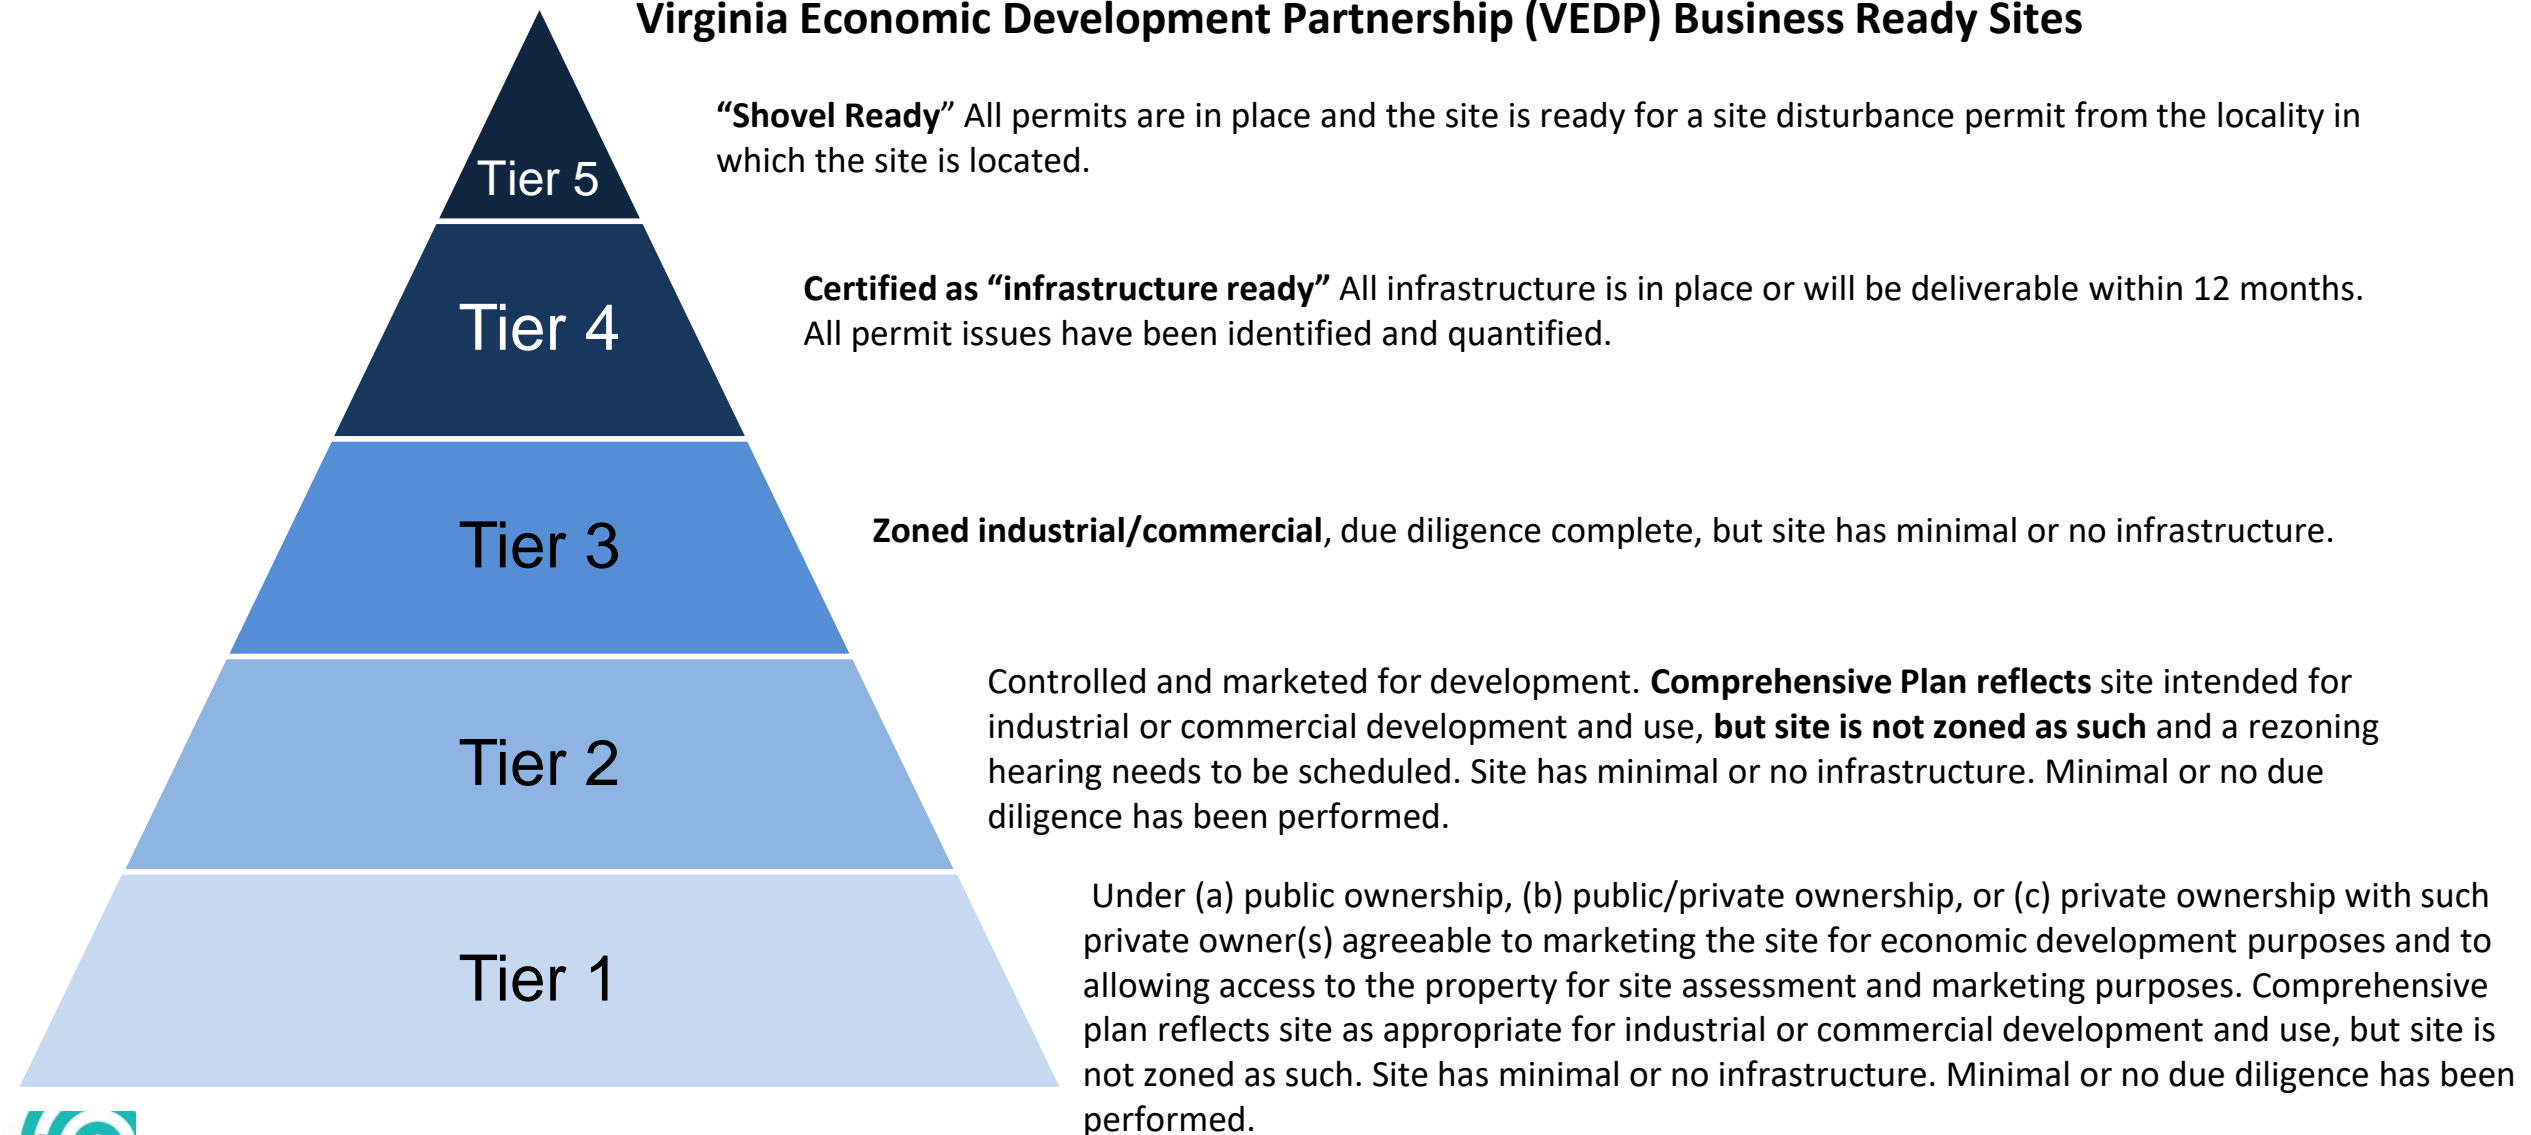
Virginia Economic Development Partnership (VEDP) Business Ready Sites

Tier 5

Tier 4

Tier 3

Tier 2

Tier 1

“Shovel Ready” All permits are in place and the site is ready for a site disturbance permit from the locality in which the site is located.

Certified as “infrastructure ready” All infrastructure is in place or will be deliverable within 12 months. All permit issues have been identified and quantified.

Zoned industrial/commercial, due diligence complete, but site has minimal or no infrastructure.

Controlled and marketed for development. Comprehensive Plan reflects site intended for industrial or commercial development and use, but site is not zoned as such and a rezoning hearing needs to be scheduled. Site has minimal or no infrastructure. Minimal or no due diligence has been performed.

Under (a) public ownership, (b) public/private ownership, or (c) private ownership with such private owner(s) agreeable to marketing the site for economic development purposes and to allowing access to the property for site assessment and marketing purposes. Comprehensive plan reflects site as appropriate for industrial or commercial development and use, but site is not zoned as such. Site has minimal or no infrastructure. Minimal or no due diligence has been performed.